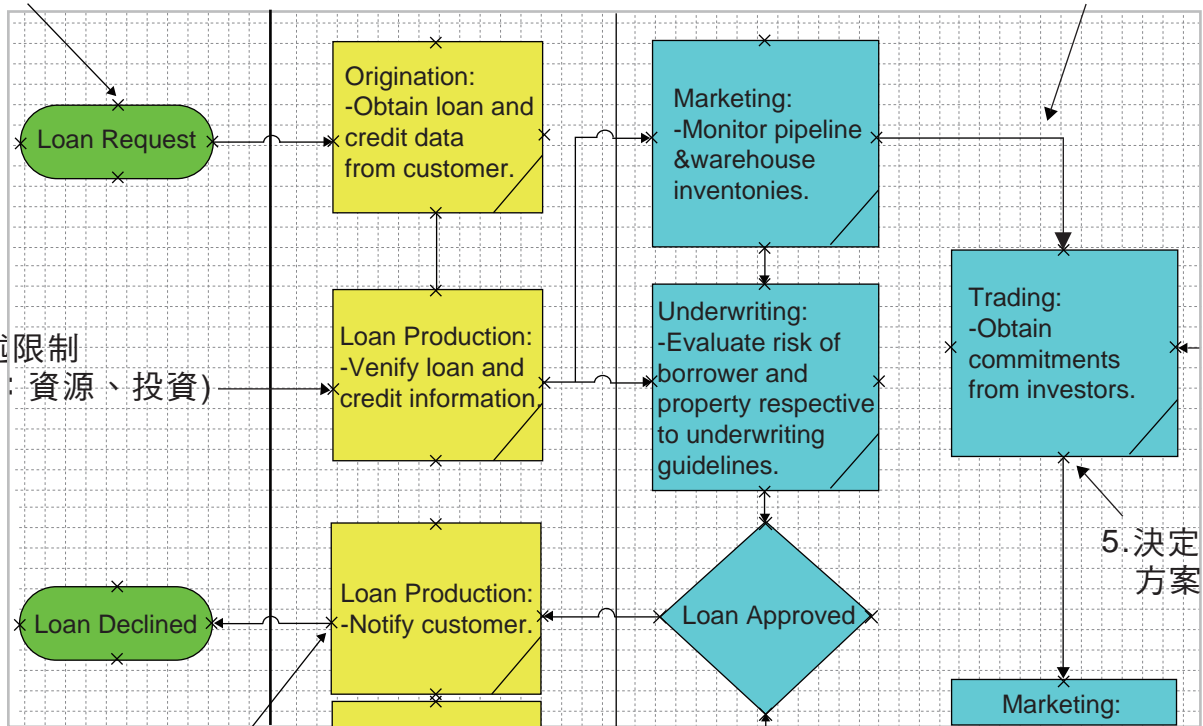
Loan Request

Origination:
-Obtain loan and credit data from customer.

Marketing:
-Monitor pipeline &warehouse inventonies.

Trading:
-Obtain commitments from investors.

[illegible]限制
: 資源、投資)

Loan Production:
-Venify loan and credit information.

Underwriting:
-Evaluate risk of borrower and property respective to underwriting guidelines.

5.決定
方案

Loan Declined

Loan Production:
-Notify customer.

Loan Approved

Marketing: